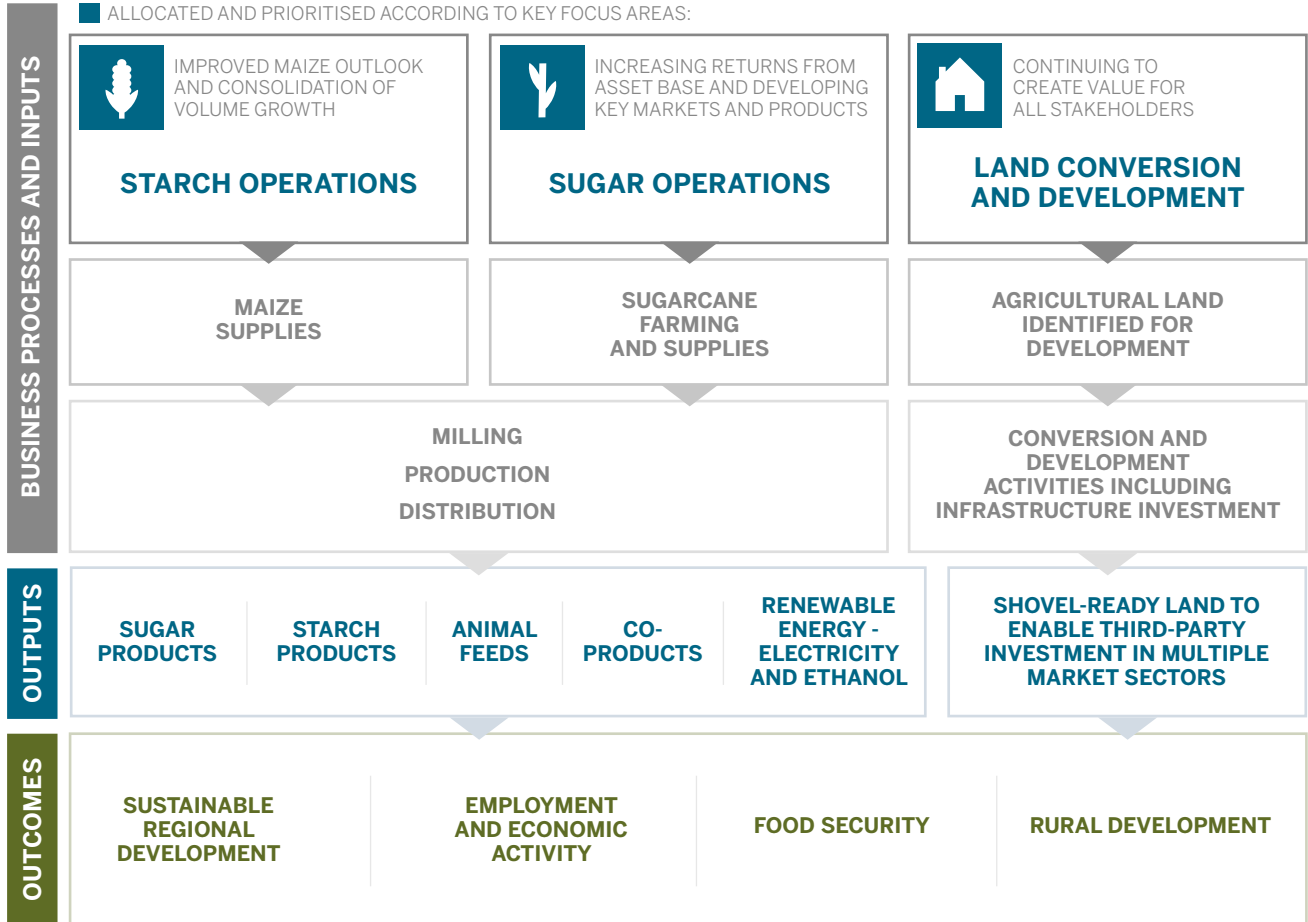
ALLOCATED AND PRIORITISED ACCORDING TO KEY FOCUS AREAS:

BUSINESS PROCESSES AND INPUTS

IMPROVED MAIZE OUTLOOK AND CONSOLIDATION OF VOLUME GROWTH

STARCH OPERATIONS

INCREASING RETURNS FROM ASSET BASE AND DEVELOPING KEY MARKETS AND PRODUCTS

SUGAR OPERATIONS

CONTINUING TO CREATE VALUE FOR ALL STAKEHOLDERS

LAND CONVERSION AND DEVELOPMENT

MAIZE SUPPLIES

SUGARCANE FARMING AND SUPPLIES

AGRICULTURAL LAND IDENTIFIED FOR DEVELOPMENT

MILLING

PRODUCTION

DISTRIBUTION

CONVERSION AND DEVELOPMENT ACTIVITIES INCLUDING INFRASTRUCTURE INVESTMENT

OUTPUTS

SUGAR PRODUCTS

STARCH PRODUCTS

ANIMAL FEEDS

CO-PRODUCTS

RENEWABLE ENERGY - ELECTRICITY AND ETHANOL

SHOVEL-READY LAND TO ENABLE THIRD-PARTY INVESTMENT IN MULTIPLE MARKET SECTORS

OUTCOMES

SUSTAINABLE REGIONAL DEVELOPMENT

EMPLOYMENT AND ECONOMIC ACTIVITY

FOOD SECURITY

RURAL DEVELOPMENT